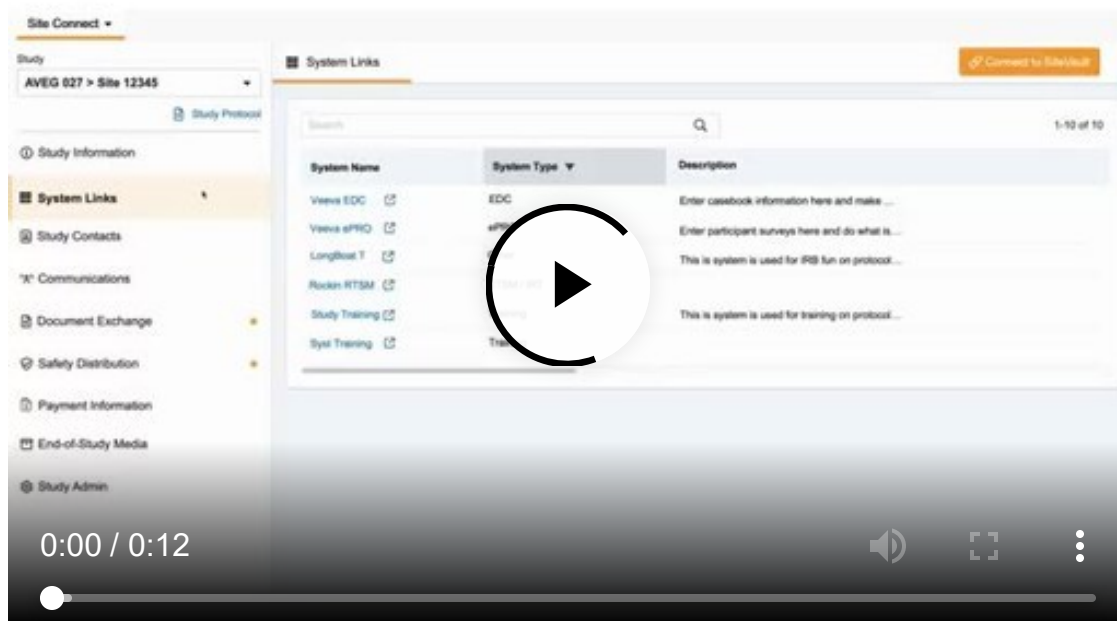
Site Connect ▾

Study
AVEG 027 > Site 12345

Study Protocol

Study Information
System Links
Study Contacts
Communications
Document Exchange
Safety Distribution
Payment Information
End-of-Study Media
Study Admin

System Links

Connect to SiteVault

Search

1-10 of 10

| System Name | System Type ▼ | Description |
|---|---|---|
| Veeva EDC | EDC | Enter casebook information here and make ... |
| Veeva ePRO | eP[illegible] | Enter participant surveys here and do what is... |
| LongBoat T | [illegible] | This is system is used for IRB fun on protocol... |
| Rockin RTSM | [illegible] | |
| Study Training | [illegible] | This is system is used for training on protocol... |
| Syst Training | Tra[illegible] | |

0:00 / 0:12